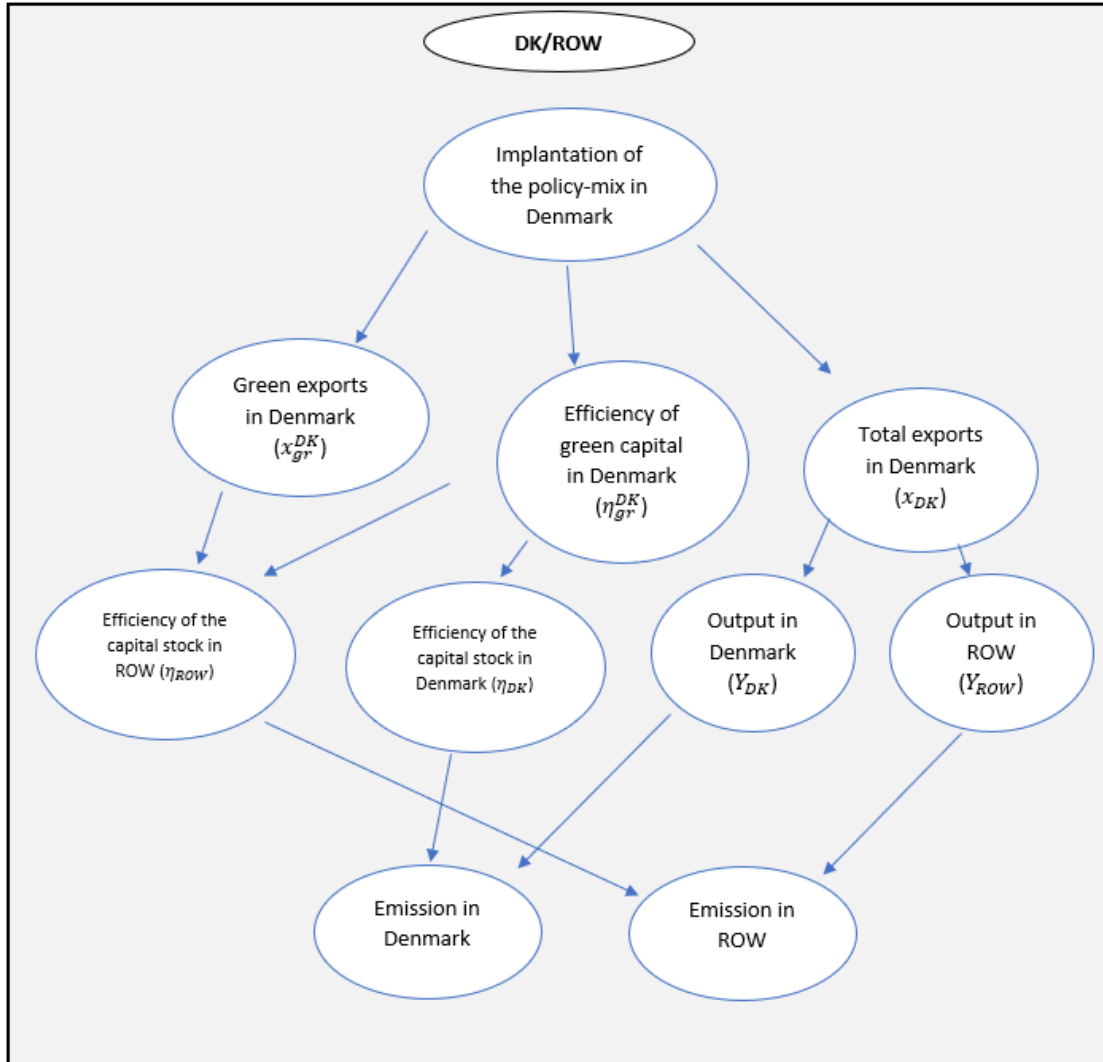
DK/ROW

Implantation of the policy-mix in Denmark

Green exports in Denmark ($x_{gr}^{DK}$)

Efficiency of green capital in Denmark ($\eta_{gr}^{DK}$)

Total exports in Denmark ($x_{DK}$)

Efficiency of the capital stock in ROW ($\eta_{ROW}$)

Efficiency of the capital stock in Denmark ($\eta_{DK}$)

Output in Denmark ($Y_{DK}$)

Output in ROW ($Y_{ROW}$)

Emission in Denmark

Emission in ROW